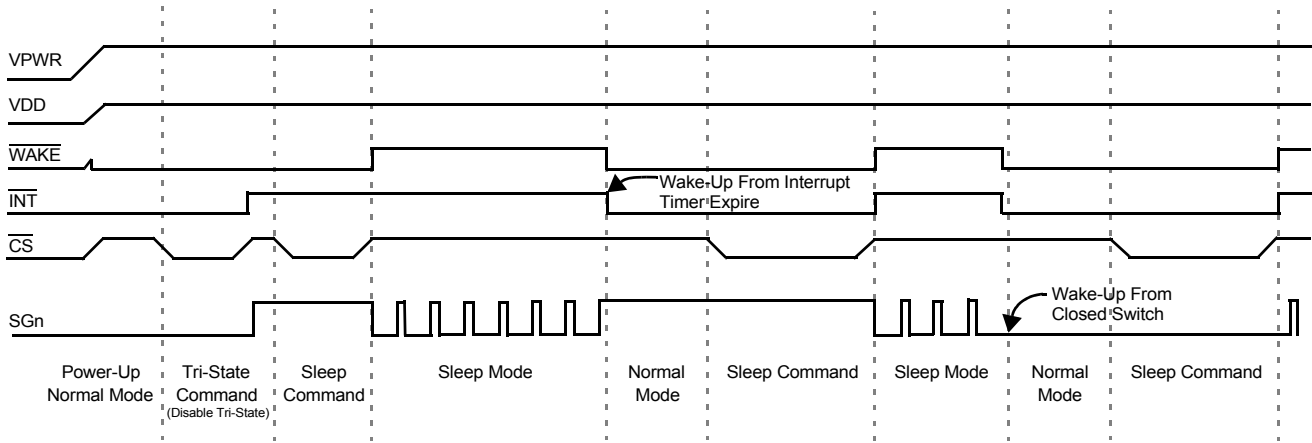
VPWR

VDD

$\overline{WAKE}$

$\overline{INT}$

$\overline{CS}$

SGn

Wake-Up From Interrupt Timer Expire

Wake-Up From Closed Switch

Power-Up Normal Mode

Tri-State Command (Disable Tri-State)

Sleep Command

Sleep Mode

Normal Mode

Sleep Command

Sleep Mode

Normal Mode

Sleep Command